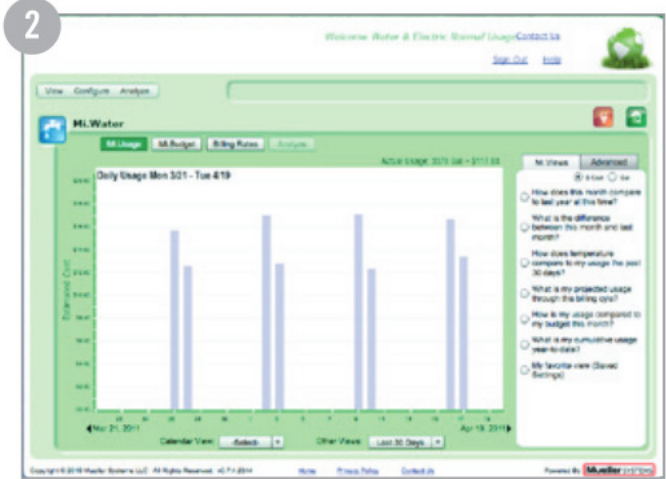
2

Welcome Water & Electric Usage Contact Us

Sign Out Help

View Configure Analyze

Mi.Water

Mi.Usage Mi.Budget Billing Rates Analyze

Actual Usage: 3070 Gal = $111.50

Daily Usage Mon 3/21 - Tue 4/19

Estimated Cost

◀ Mar 21, 2011

Apr 19, 2011 ▶

Calendar View: -Select- ▾

Other Views: Last 30 Days ▾

Mi.Views Advanced

$ Cost Gal

How does this month compare to last year at this time?

What is the difference between this month and last month?

How does temperature compare to my usage the past 30 days?

What is my projected usage through this billing cycle?

How is my usage compared to my budget this month?

What is my cumulative usage year-to-date?

My favorite view (Saved Settings)

Copyright © 2010 Mueller Systems LLC. All Rights Reserved. v2.7.1.2014

Home Privacy Policy Contact Us

Powered By Mueller SYSTEMS